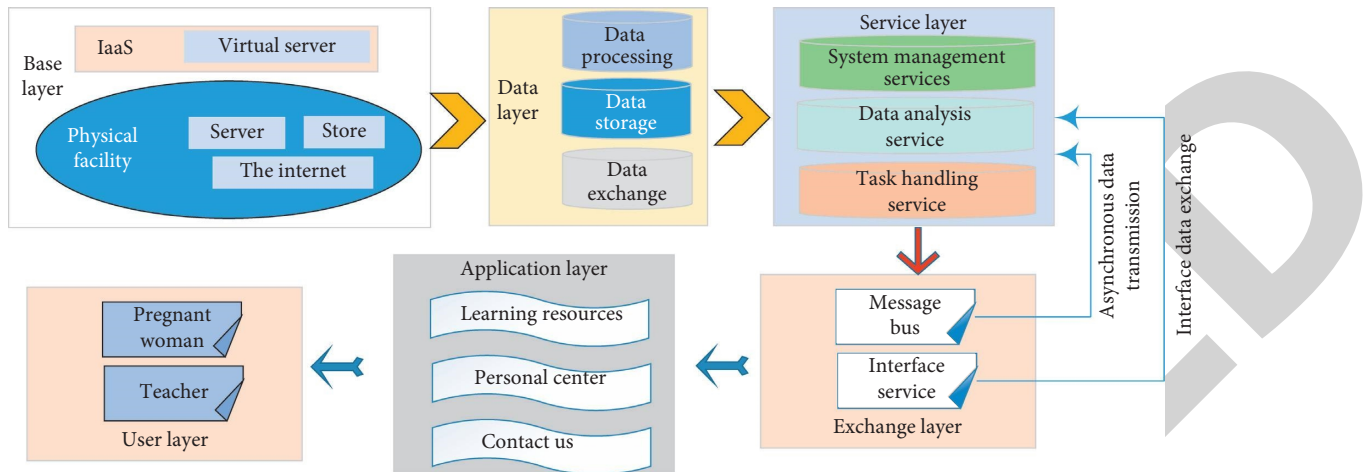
Base layer

IaaS

Virtual server

Physical facility

Server

Store

The internet

Data layer

Data processing

Data storage

Data exchange

Service layer

System management services

Data analysis service

Task handling service

Asynchronous data transmission

Interface data exchange

Application layer

Learning resources

Personal center

Contact us

Message bus

Interface service

Exchange layer

Pregnant woman

Teacher

User layer